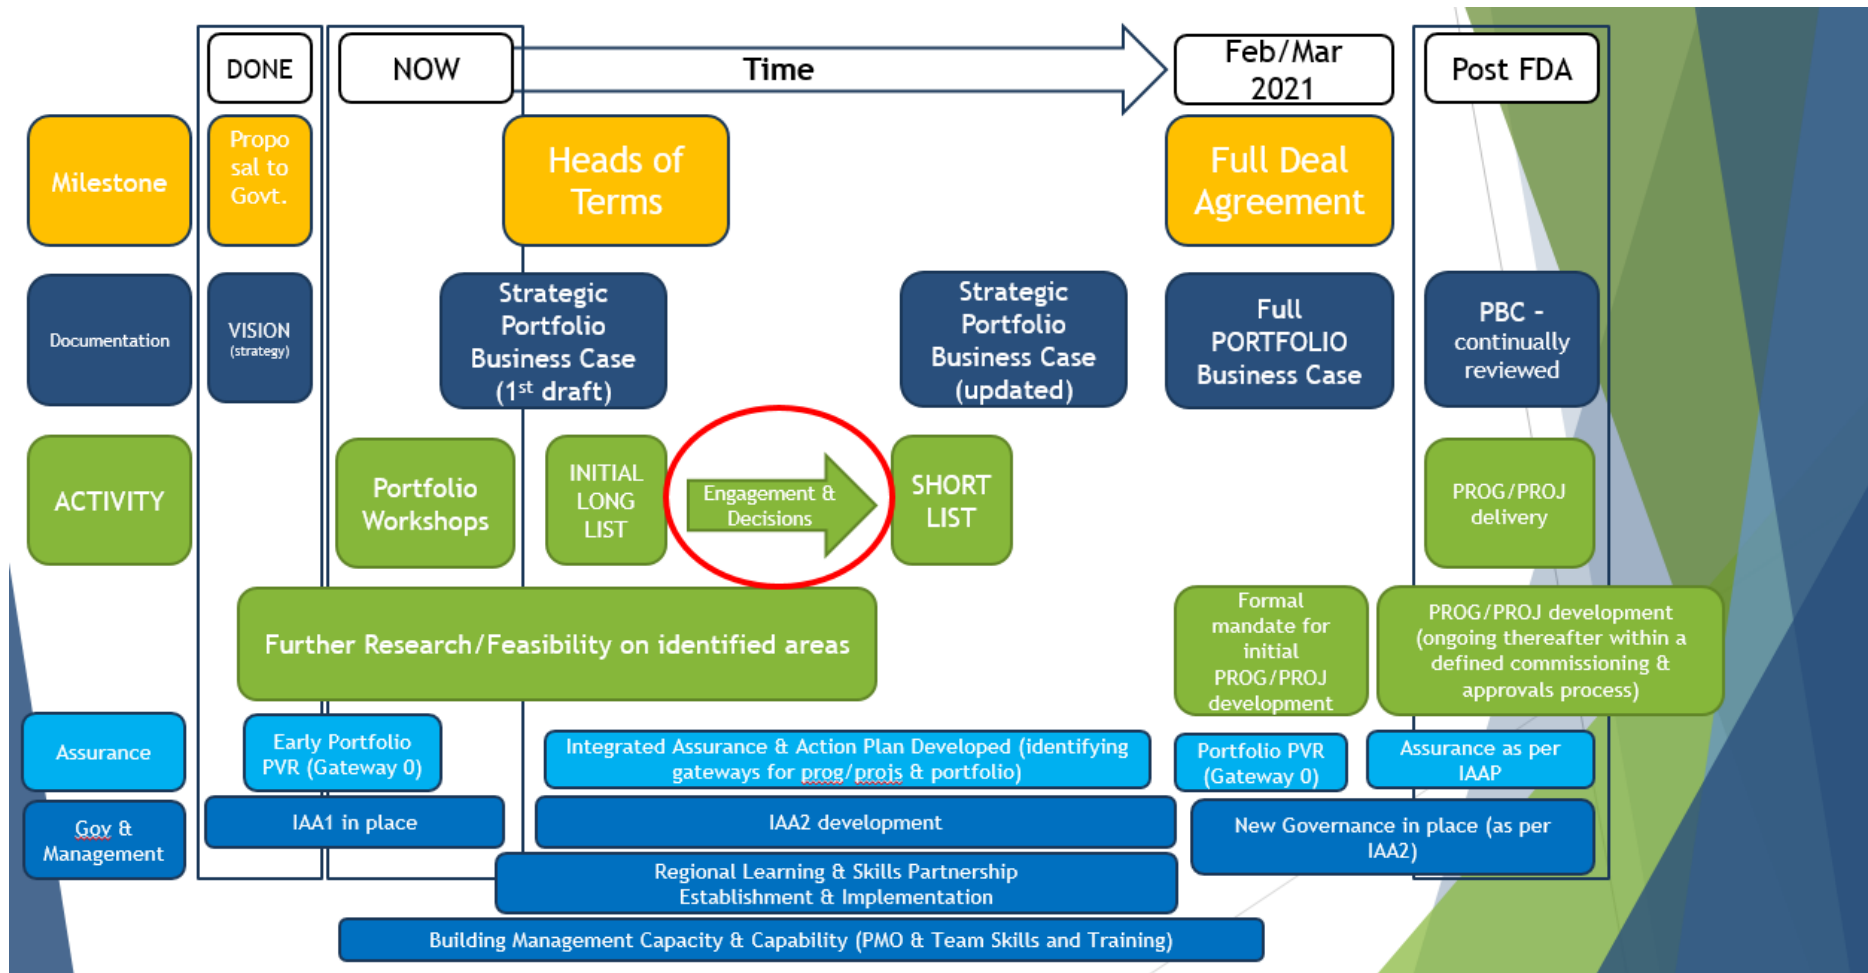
DONE

NOW

Time

Feb/Mar 2021

Post FDA

Milestone

Proposal to Govt.

Heads of Terms

Full Deal Agreement

Documentation

VISION (strategy)

Strategic Portfolio Business Case ($1^{st}$ draft)

Strategic Portfolio Business Case (updated)

Full PORTFOLIO Business Case

PBC - continually reviewed

ACTIVITY

Portfolio Workshops

INITIAL LONG LIST

Engagement & Decisions

SHORT LIST

PROG/PROJ delivery

Further Research/Feasibility on identified areas

Formal mandate for initial PROG/PROJ development

PROG/PROJ development (ongoing thereafter within a defined commissioning & approvals process)

Assurance

Early Portfolio PVR (Gateway 0)

Integrated Assurance & Action Plan Developed (identifying gateways for prog/projs & portfolio)

Portfolio PVR (Gateway 0)

Assurance as per IAAP

Gov & Management

IAA1 in place

IAA2 development

New Governance in place (as per IAA2)

Regional Learning & Skills Partnership Establishment & Implementation

Building Management Capacity & Capability (PMO & Team Skills and Training)